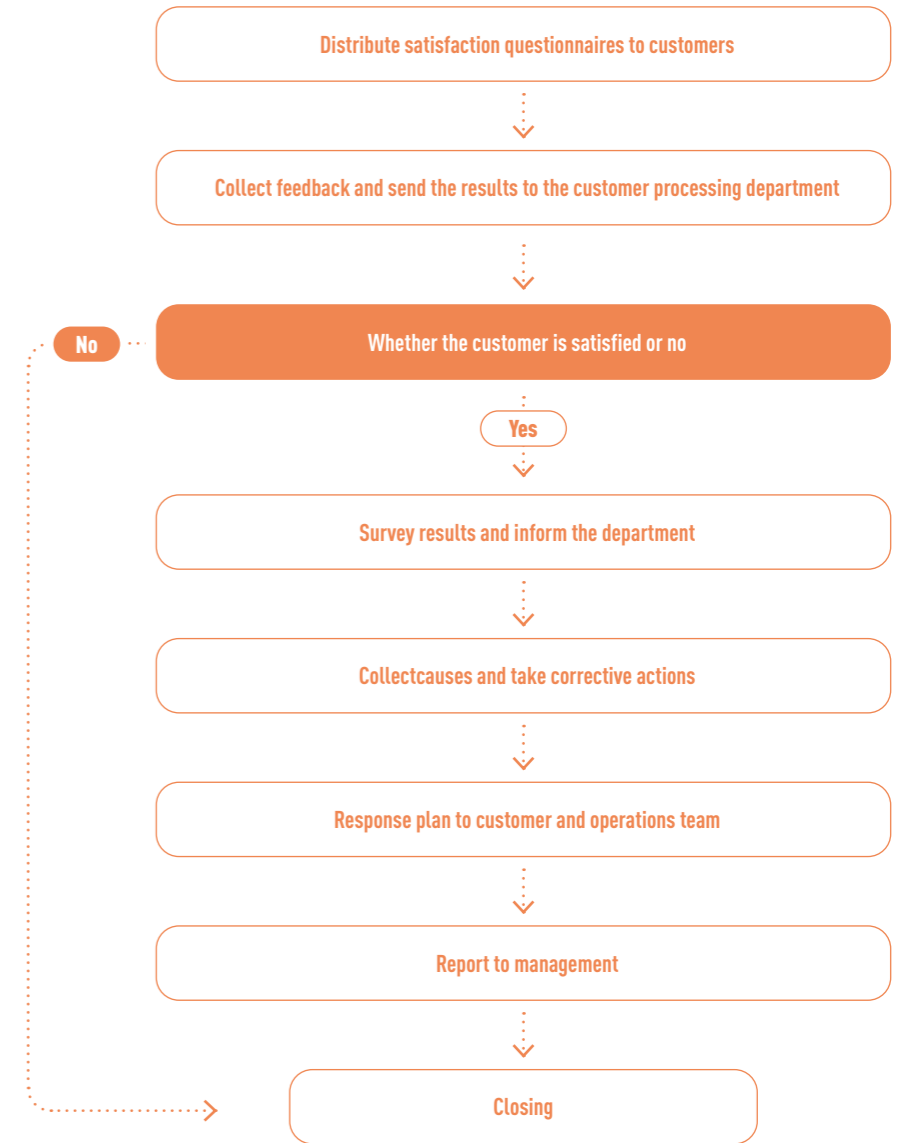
Distribute satisfaction questionnaires to customers

Collect feedback and send the results to the customer processing department

No

Whether the customer is satisfied or no

Yes

Survey results and inform the department

Collectcauses and take corrective actions

Response plan to customer and operations team

Report to management

Closing